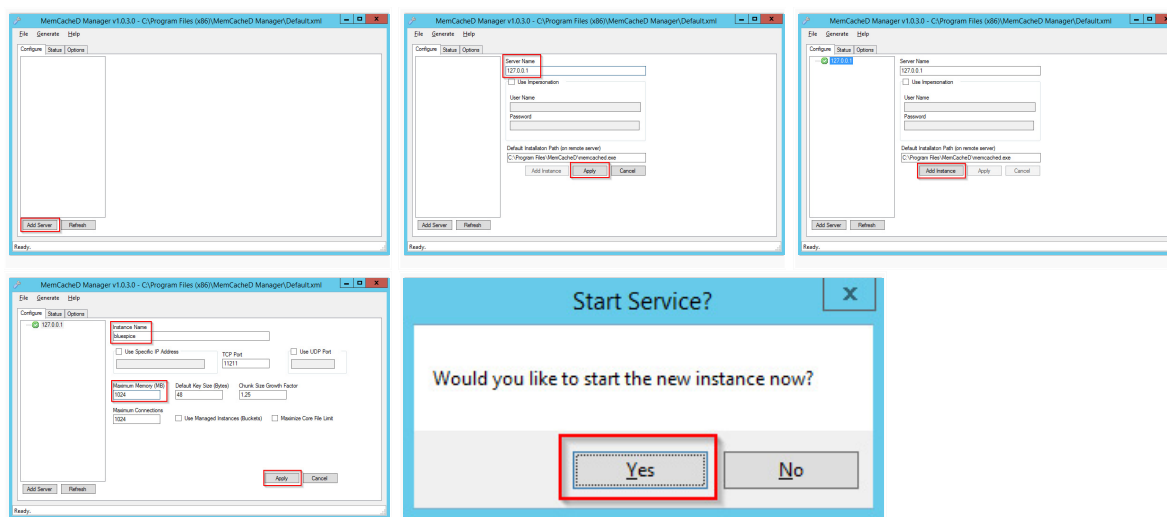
MemCacheD Manager v1.0.3.0 - C:\Program Files (x86)\MemCacheD Manager\Default.xml
File Generate Help
Configure Status Options
Add Server Refresh
Ready.

MemCacheD Manager v1.0.3.0 - C:\Program Files (x86)\MemCacheD Manager\Default.xml
File Generate Help
Configure Status Options
Server Name
127.0.0.1
Use Impersonation
User Name
Password
Default Installation Path (on remote server)
C:\Program Files\MemCacheD\memcached.exe
Add Instance Apply Cancel
Add Server Refresh
Ready.

MemCacheD Manager v1.0.3.0 - C:\Program Files (x86)\MemCacheD Manager\Default.xml
File Generate Help
Configure Status Options
127.0.0.1
Server Name
127.0.0.1
Use Impersonation
User Name
Password
Default Installation Path (on remote server)
C:\Program Files\MemCacheD\memcached.exe
Add Instance Apply Cancel
Add Server Refresh
Ready.

MemCacheD Manager v1.0.3.0 - C:\Program Files (x86)\MemCacheD Manager\Default.xml
File Generate Help
Configure Status Options
127.0.0.1
Instance Name
bluespice
Use Specific IP Address
TCP Port
11211
Use UDP Port
Maximum Memory (MB)
1024
Default Key Size (Bytes)
48
Chunk Size Growth Factor
1.25
Maximum Connections
1024
Use Managed Instances (Buckets)
Maximize Core File Limit
Apply Cancel
Add Server Refresh
Ready.

Start Service?
Would you like to start the new instance now?
Yes No